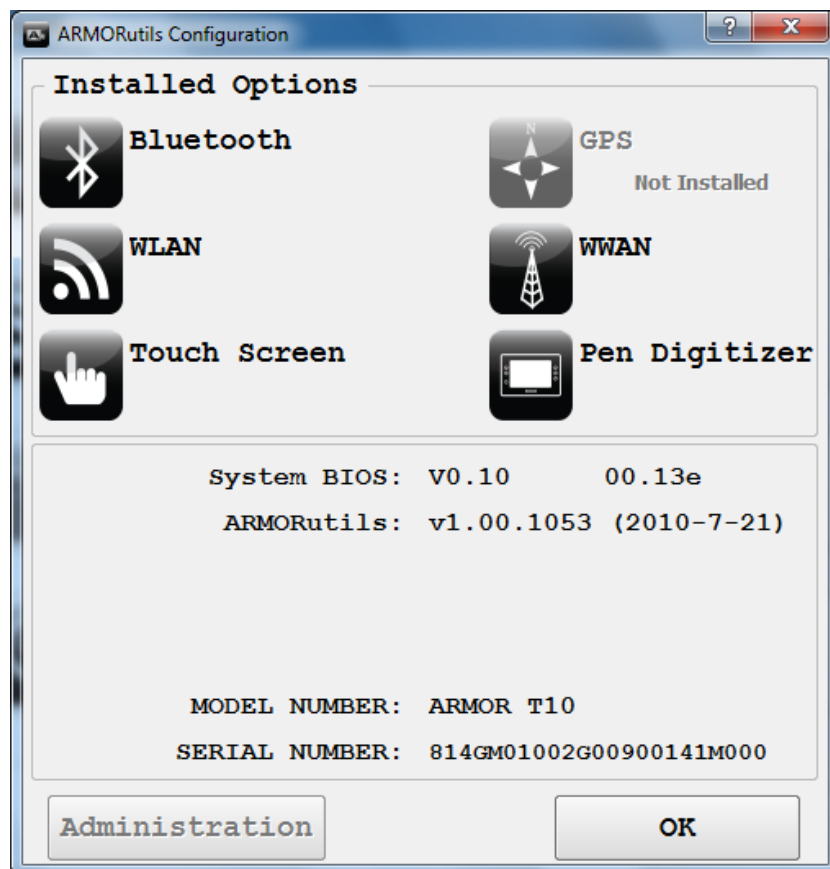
ARMORutils Configuration

?

X

Installed Options

Bluetooth

N

GPS

Not Installed

WLAN

WWAN

Touch Screen

Pen Digitizer

System BIOS: V0.10 00.13e

ARMORutils: v1.00.1053 (2010-7-21)

MODEL NUMBER: ARMOR T10

SERIAL NUMBER: 814GM01002G00900141M000

Administration

OK